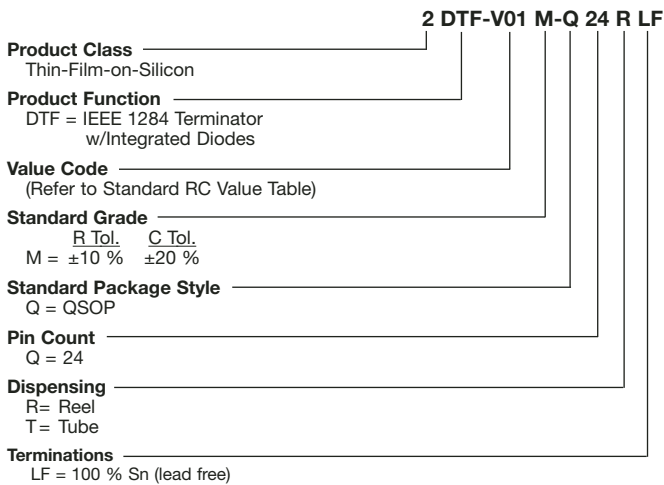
2 DTF-V01 M-Q 24 R LF

Product Class
Thin-Film-on-Silicon

Product Function
DTF = IEEE 1284 Terminator w/Integrated Diodes

Value Code
(Refer to Standard RC Value Table)

Standard Grade

| | R Tol. | C Tol. |
|---|---|---|
| M = | ±10 % | ±20 % |

Standard Package Style
Q = QSOP

Pin Count
Q = 24

Dispensing
R= Reel
T = Tube

Terminations
LF = 100 % Sn (lead free)